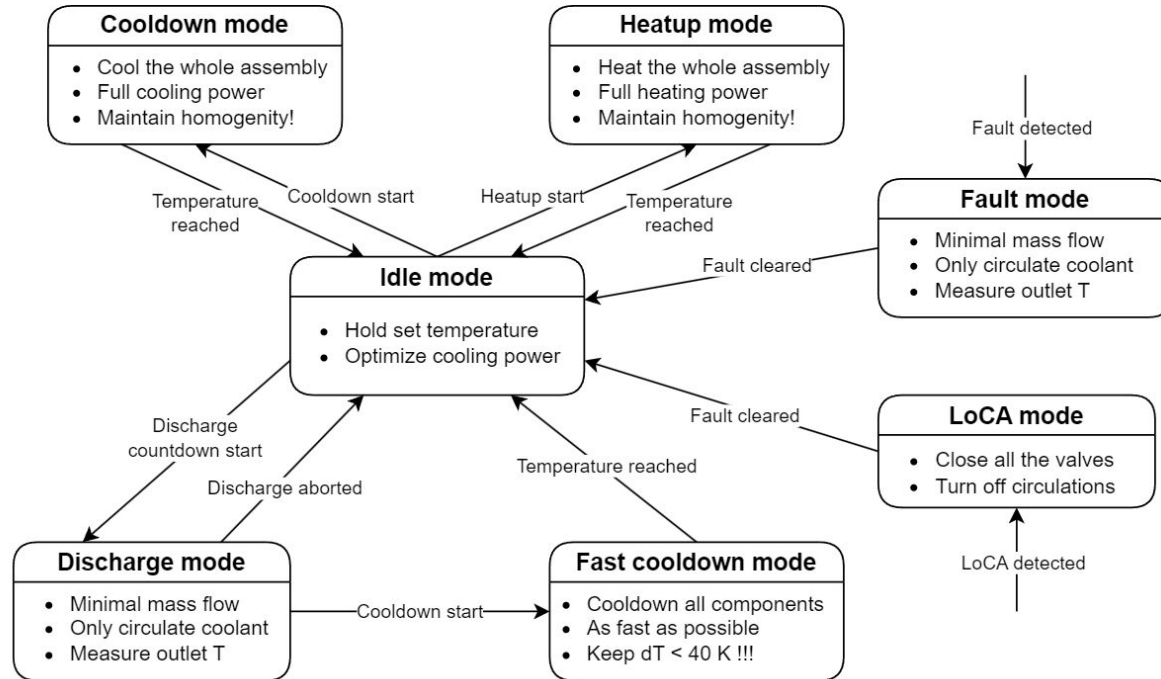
**Cooldown mode**
- Cool the whole assembly
- Full cooling power
- Maintain homogenity!

**Heatup mode**
- Heat the whole assembly
- Full heating power
- Maintain homogenity!

Fault detected

Temperature reached

Cooldown start

Heatup start

Temperature reached

**Fault mode**
- Minimal mass flow
- Only circulate coolant
- Measure outlet T

Fault cleared

**Idle mode**
- Hold set temperature
- Optimize cooling power

Discharge countdown start

Discharge aborted

Temperature reached

Fault cleared

**LoCA mode**
- Close all the valves
- Turn off circulations

LoCA detected

**Discharge mode**
- Minimal mass flow
- Only circulate coolant
- Measure outlet T

Cooldown start

**Fast cooldown mode**
- Cooldown all components
- As fast as possible
- Keep dT < 40 K !!!